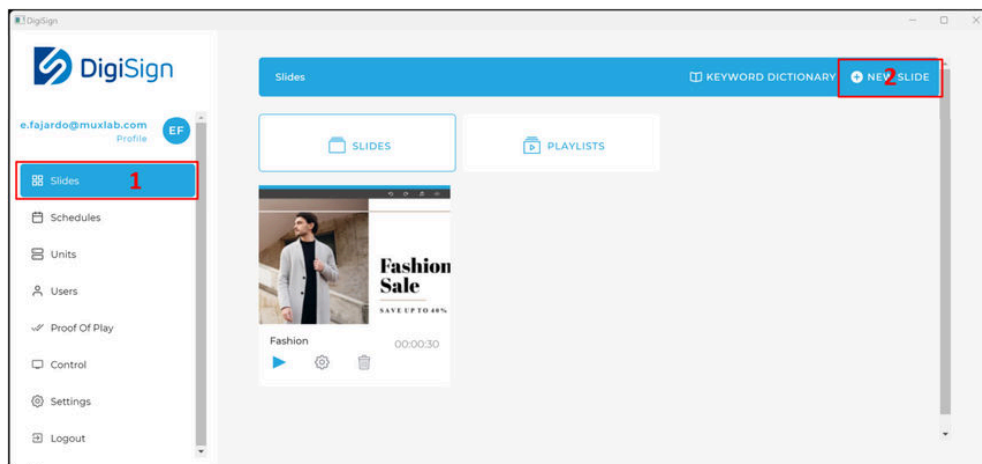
DigiSign

DigiSign

e.fajardo@muxlab.com
Profile
EF

Slides 1

Schedules

Units

Users

Proof Of Play

Control

Settings

Logout

Slides

KEYWORD DICTIONARY

NEW SLIDE 2

SLIDES

PLAYLISTS

Fashion Sale
SAVE UP TO 40%

Fashion
00:00:30